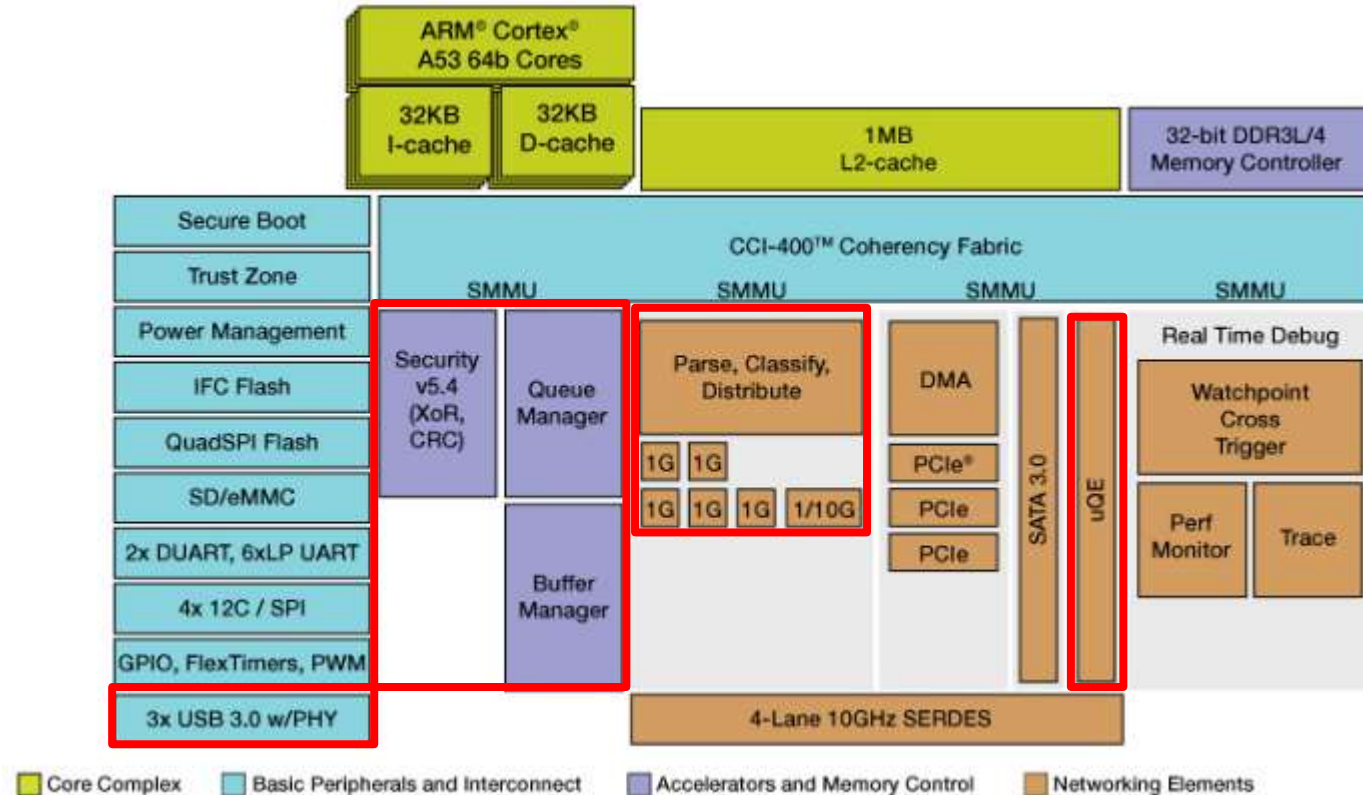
ARM® Cortex®
A53 64b Cores

32KB
I-cache

32KB
D-cache

1MB
L2-cache

32-bit DDR3L/4
Memory Controller

Secure Boot

Trust Zone

Power Management

IFC Flash

QuadSPI Flash

SD/eMMC

2x DUART, 6xLP UART

4x 12C / SPI

GPIO, FlexTimers, PWM

3x USB 3.0 w/PHY

CCI-400™ Coherency Fabric

SMMU

SMMU

SMMU

SMMU

Security
v5.4
(XoR,
CRC)

Queue
Manager

Buffer
Manager

Parse, Classify,
Distribute

1G

1G

1G

1G

1G

1/10G

DMA

PCIe®

PCIe

PCIe

SATA 3.0

uQE

Real Time Debug

Watchpoint
Cross
Trigger

Perf
Monitor

Trace

4-Lane 10GHz SERDES

Core Complex

Basic Peripherals and Interconnect

Accelerators and Memory Control

Networking Elements